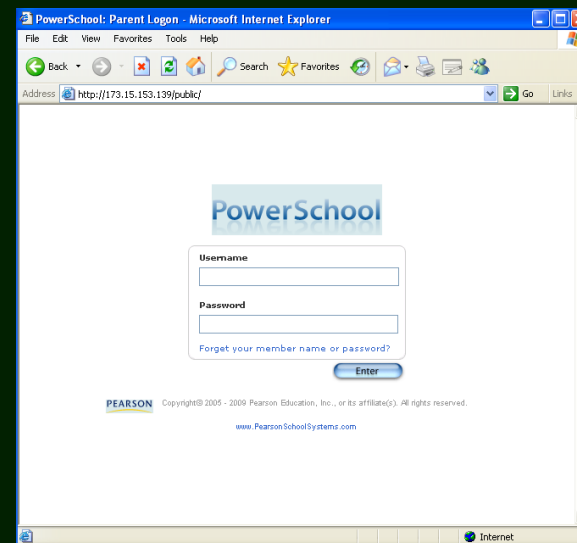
PowerSchool: Parent Logon - Microsoft Internet Explorer

File Edit View Favorites Tools Help

Back Search Favorites

Address http://173.15.153.139/public/ Go Links

PowerSchool

Username

Password

Forget your member name or password?

Enter

PEARSON Copyright© 2005 - 2009 Pearson Education, Inc., or its affiliate(s). All rights reserved.

www.PearsonSchoolSystems.com

Internet